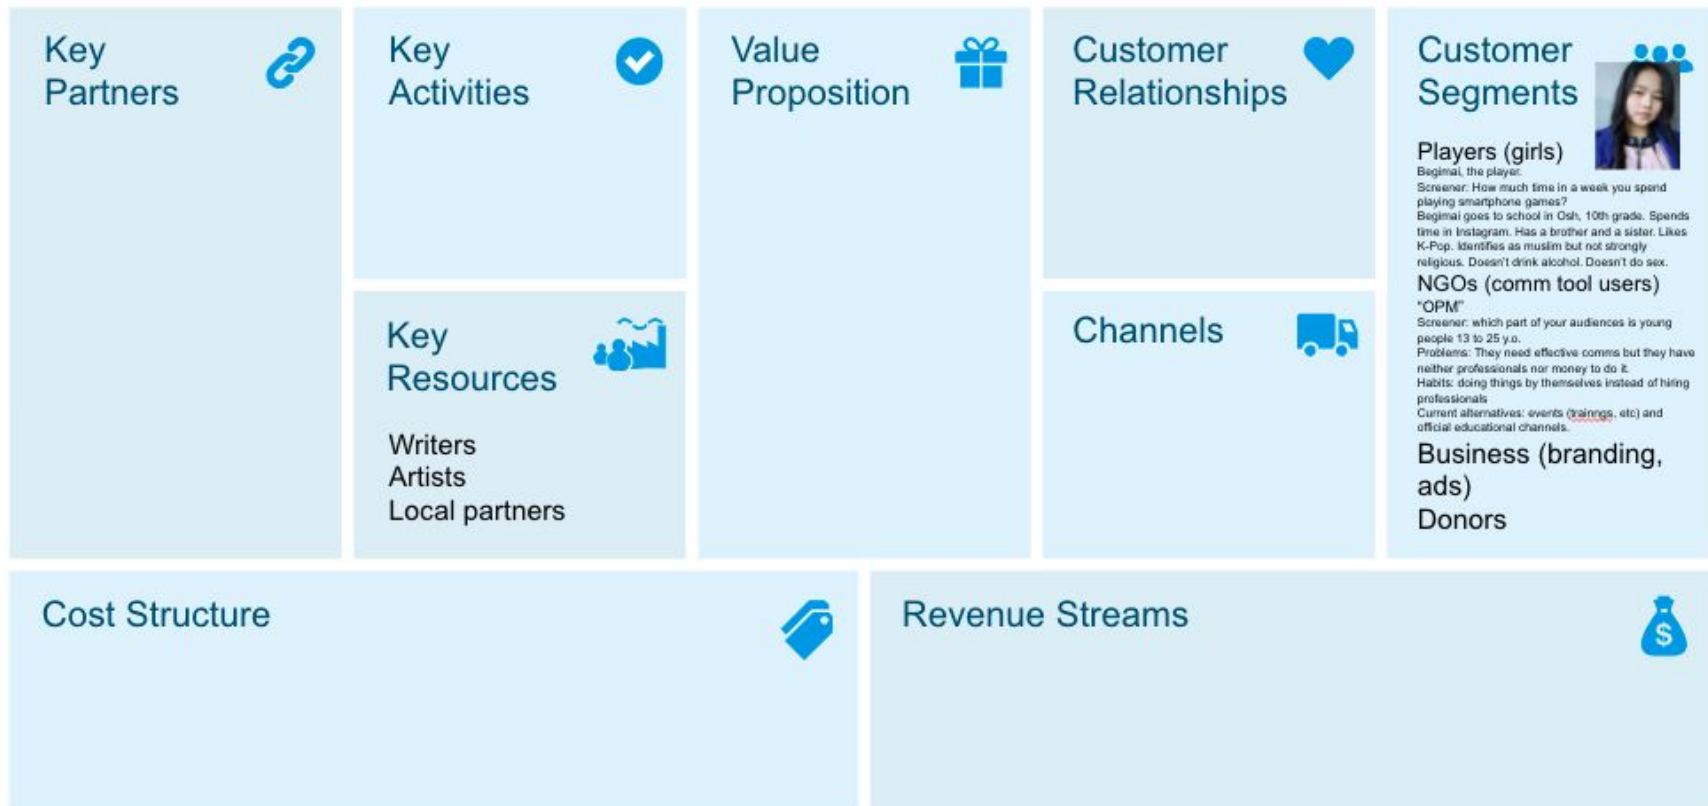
Key Partners

Key Activities

Key Resources

Writers
Artists
Local partners

Value Proposition

Customer Relationships

Channels

Customer Segments

Players (girls)
Begimai, the player.
Screener: How much time in a week you spend playing smartphone games?
Begimai goes to school in Osh, 10th grade. Spends time in Instagram. Has a brother and a sister. Likes K-Pop. Identifies as muslim but not strongly religious. Doesn't drink alcohol. Doesn't do sex.

NGOs (comm tool users)
"OPM"
Screener: which part of your audiences is young people 13 to 25 y.o.
Problems: They need effective comms but they have neither professionals nor money to do it.
Habits: doing things by themselves instead of hiring professionals
Current alternatives: events (trainngs, etc) and official educational channels.

Business (branding, ads)
Donors

Cost Structure

Revenue Streams